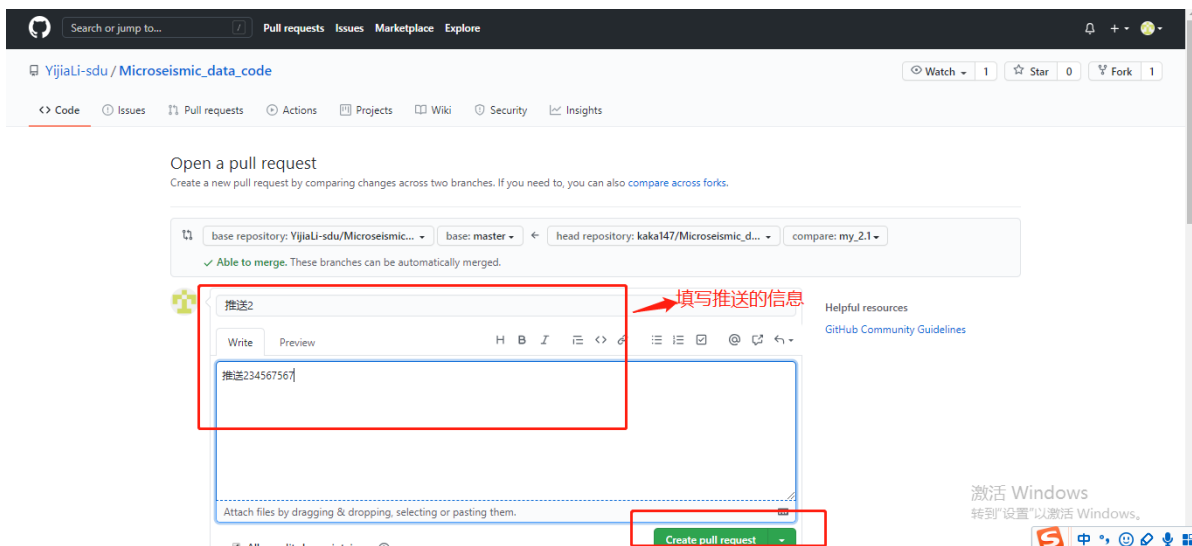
Search or jump to... / Pull requests Issues Marketplace Explore

YijiaLi-sdu / Microseismic_data_code

Watch 1 Star 0 Fork 1

Code Issues Pull requests Actions Projects Wiki Security Insights

Open a pull request

Create a new pull request by comparing changes across two branches. If you need to, you can also compare across forks.

base repository: YijiaLi-sdu/Microseismic... base: master ← head repository: kaka147/Microseismic_d... compare: my_2.1

✓ Able to merge. These branches can be automatically merged.

推送2

填写推送的信息

Write Preview

H B I

推送234567567

Attach files by dragging & dropping, selecting or pasting them.

Create pull request

Helpful resources

GitHub Community Guidelines

激活 Windows

转到"设置"以激活 Windows。

中